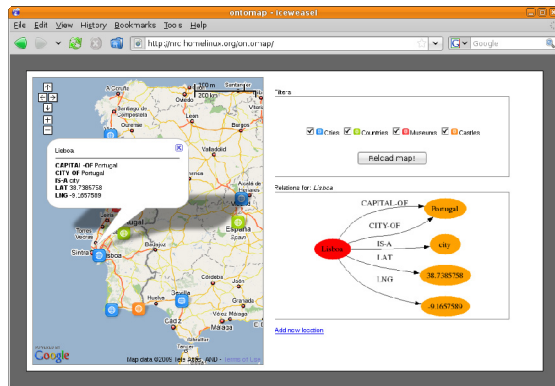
ontomap - Iceweasel

File Edit View History Bookmarks Tools Help

http://nic.homelinux.org/ontomap/

Google

Lisboa

CAPITAL-OF Portugal
CITY OF Portugal
IS-A city
LAT 38.7385758
LNG -9.1657589

Filters

Cities Countries Museums Castles

Reload map!

Relations for: Lisboa

CAPITAL-OF
CITY-OF
IS-A
LAT
LNG

Lisboa
Portugal
Portugal
city
38.7385758
-9.1657589

Add new location

Oviedo
Valladolid
España
Lisboa
Sintra
Torres
Huelva

Map data ©2008 Tele Atlas, AND - Terms of Use